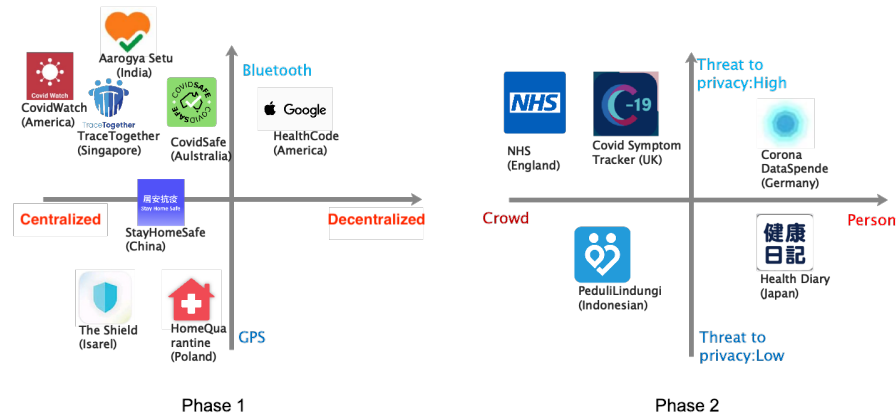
Aarogya Setu (India)

Covid Watch

CovidWatch (America)

TraceTogether

TraceTogether (Singapore)

COVIDSAFE COVIDSAFE

CovidSafe (Aulstralia)

Bluetooth

Google

HealthCode (America)

Centralized

居安抗疫 Stay Home Safe

StayHomeSafe (China)

Decentralized

The Shield (Isarel)

HomeQuarantine (Poland)

GPS

Phase 1

Threat to privacy:High

NHS

NHS (England)

C-19

Covid Symptom Tracker (UK)

Corona DataSpende (Germany)

Crowd

Person

PeduliLindungi (Indonesian)

健康日記

Health Diary (Japan)

Threat to privacy:Low

Phase 2